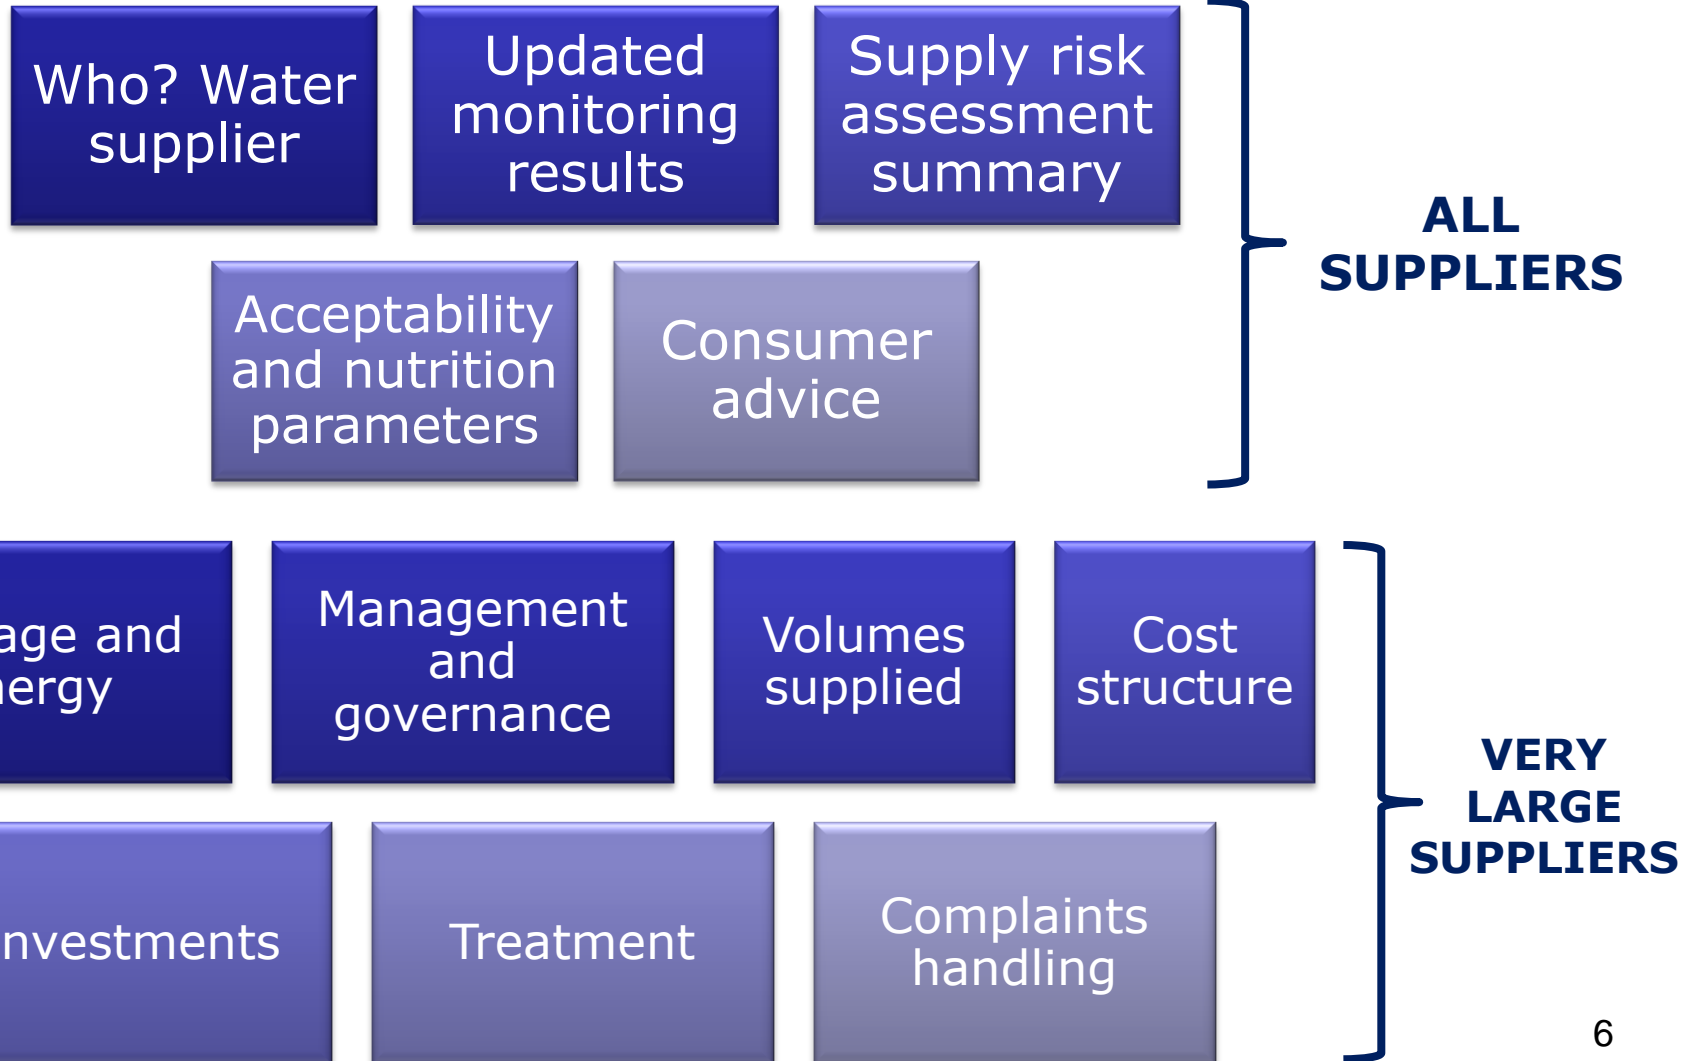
Who? Water supplier

Updated monitoring results

Supply risk assessment summary

Acceptability and nutrition parameters

Consumer advice

ALL SUPPLIERS

age and ergy

Management and governance

Volumes supplied

Cost structure

nvestments

Treatment

Complaints handling

VERY LARGE SUPPLIERS

6